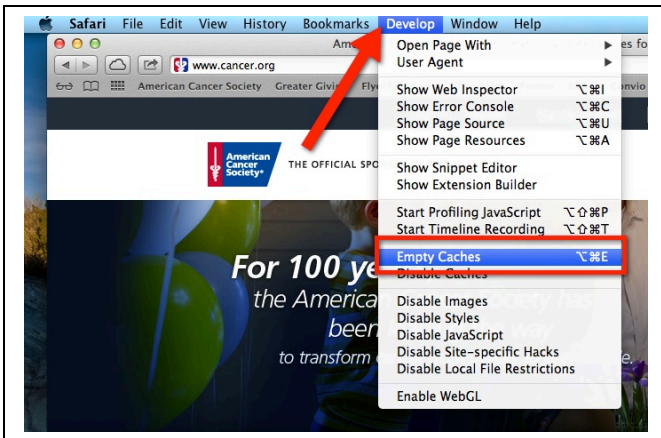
Safari File Edit View History Bookmarks Develop Window Help

Ame

es fo

www.cancer.org

American Cancer Society Greater Givi Fly

onvio

American Cancer Society®

THE OFFICIAL SPO

For 100 ye

the American

Society has

been

Way

to transform

e.

Open Page With
User Agent

Show Web Inspector ⌥⌘I
Show Error Console ⌥⌘C
Show Page Source ⌥⌘U
Show Page Resources ⌥⌘A

Show Snippet Editor
Show Extension Builder

Start Profiling JavaScript ⌥⇧⌘P
Start Timeline Recording ⌥⇧⌘T

Empty Caches ⌥⌘E
Disable Caches

Disable Images
Disable Styles
Disable JavaScript
Disable Site-specific Hacks
Disable Local File Restrictions

Enable WebGL